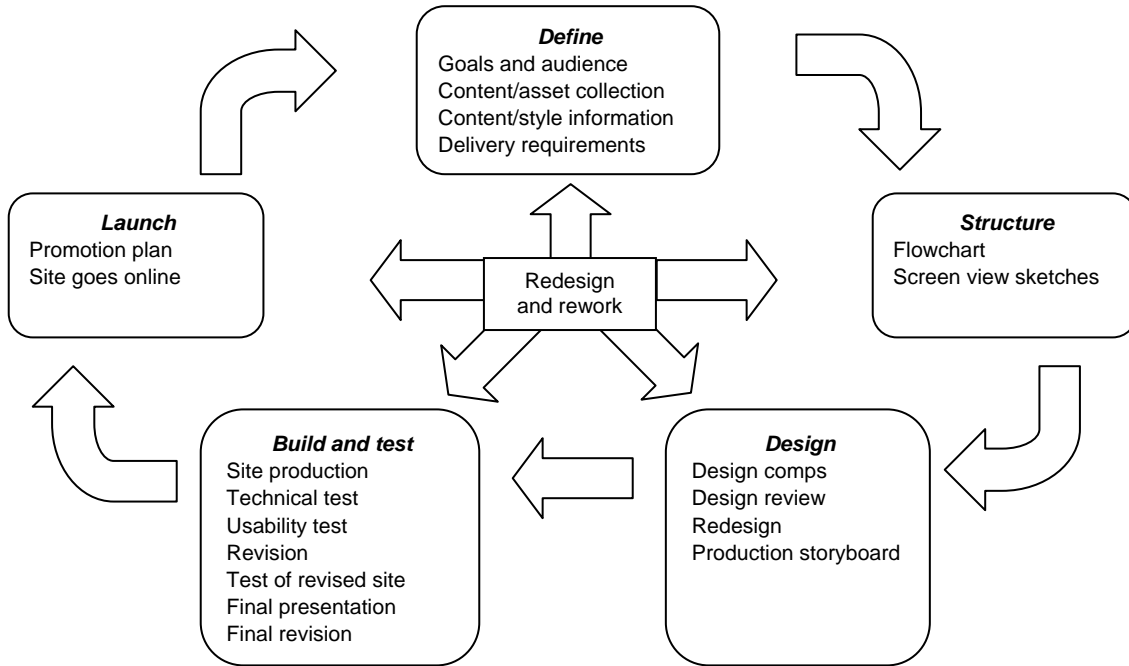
*Define*
Goals and audience
Content/asset collection
Content/style information
Delivery requirements

*Structure*
Flowchart
Screen view sketches

*Design*
Design comps
Design review
Redesign
Production storyboard

*Build and test*
Site production
Technical test
Usability test
Revision
Test of revised site
Final presentation
Final revision

*Launch*
Promotion plan
Site goes online

Redesign and rework